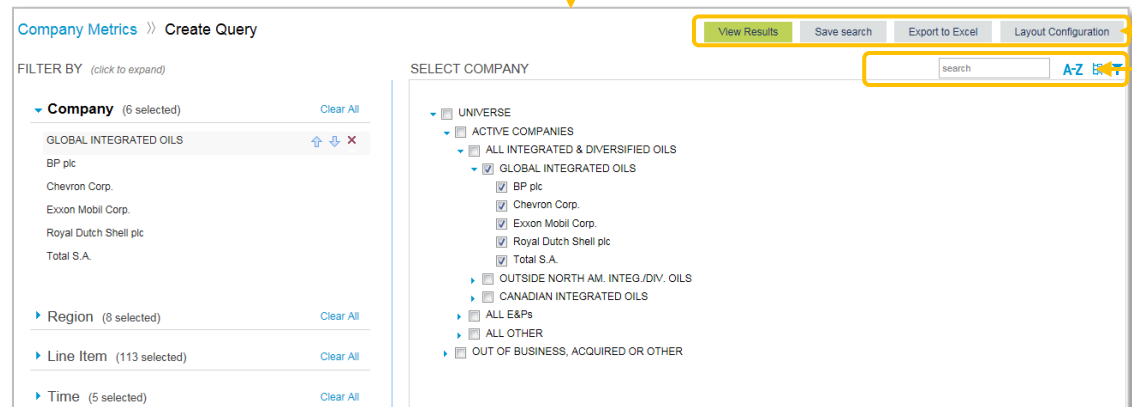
Company Metrics 》 Create Query

View Results
Save search
Export to Excel
Layout Configuration

FILTER BY (click to expand)

SELECT COMPANY

search

A-Z

Company (6 selected) Clear All

GLOBAL INTEGRATED OILS
BP plc
Chevron Corp.
Exxon Mobil Corp.
Royal Dutch Shell plc
Total S.A.

Region (8 selected) Clear All

Line Item (113 selected) Clear All

Time (5 selected) Clear All

UNIVERSE
ACTIVE COMPANIES
ALL INTEGRATED & DIVERSIFIED OILS
GLOBAL INTEGRATED OILS
BP plc
Chevron Corp.
Exxon Mobil Corp.
Royal Dutch Shell plc
Total S.A.
OUTSIDE NORTH AM. INTEG./DIV. OILS
CANADIAN INTEGRATED OILS
ALL E&Ps
ALL OTHER
OUT OF BUSINESS, ACQUIRED OR OTHER